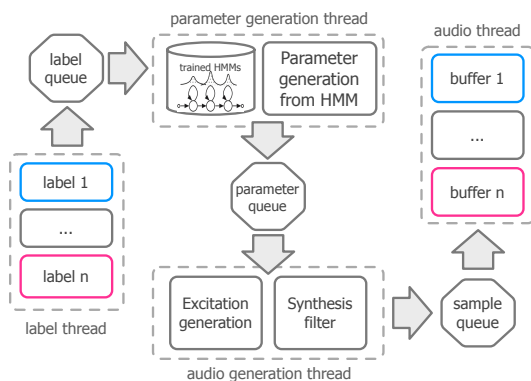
parameter generation thread

audio thread

label queue

trained HMMs

Parameter generation from HMM

buffer 1

...

buffer n

parameter queue

label 1

...

label n

label thread

Excitation generation

Synthesis filter

sample queue

audio generation thread